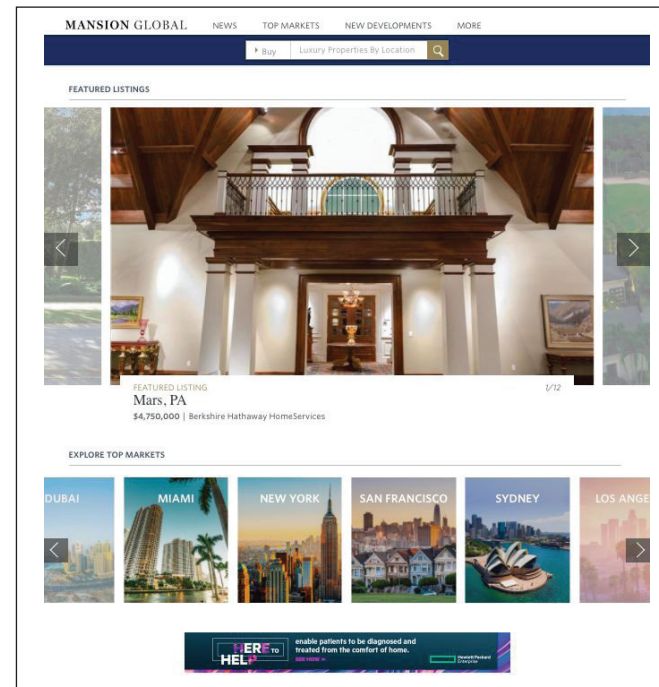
MANSION GLOBAL NEWS TOP MARKETS NEW DEVELOPMENTS MORE

Buy Luxury Properties By Location

FEATURED LISTINGS

FEATURED LISTING
Mars, PA
$4,750,000 | Berkshire Hathaway HomeServices

1/12

EXPLORE TOP MARKETS

DUBAI
MIAMI
NEW YORK
SAN FRANCISCO
SYDNEY
LOS ANGE

HERE TO HELP
enable patients to be diagnosed and treated from the comfort of home.
SEE HOW
Hewlett Packard Enterprise